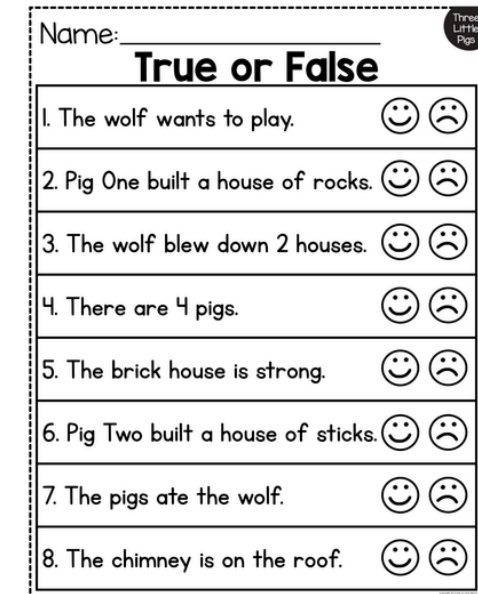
Name:\_\_\_\_\_\_\_\_\_\_\_\_\_\_\_\_\_\_\_\_

Three Little Pigs

True or False

1. The wolf wants to play.

2. Pig One built a house of rocks.

3. The wolf blew down 2 houses.

4. There are 4 pigs.

5. The brick house is strong.

6. Pig Two built a house of sticks.

7. The pigs ate the wolf.

8. The chimney is on the roof.